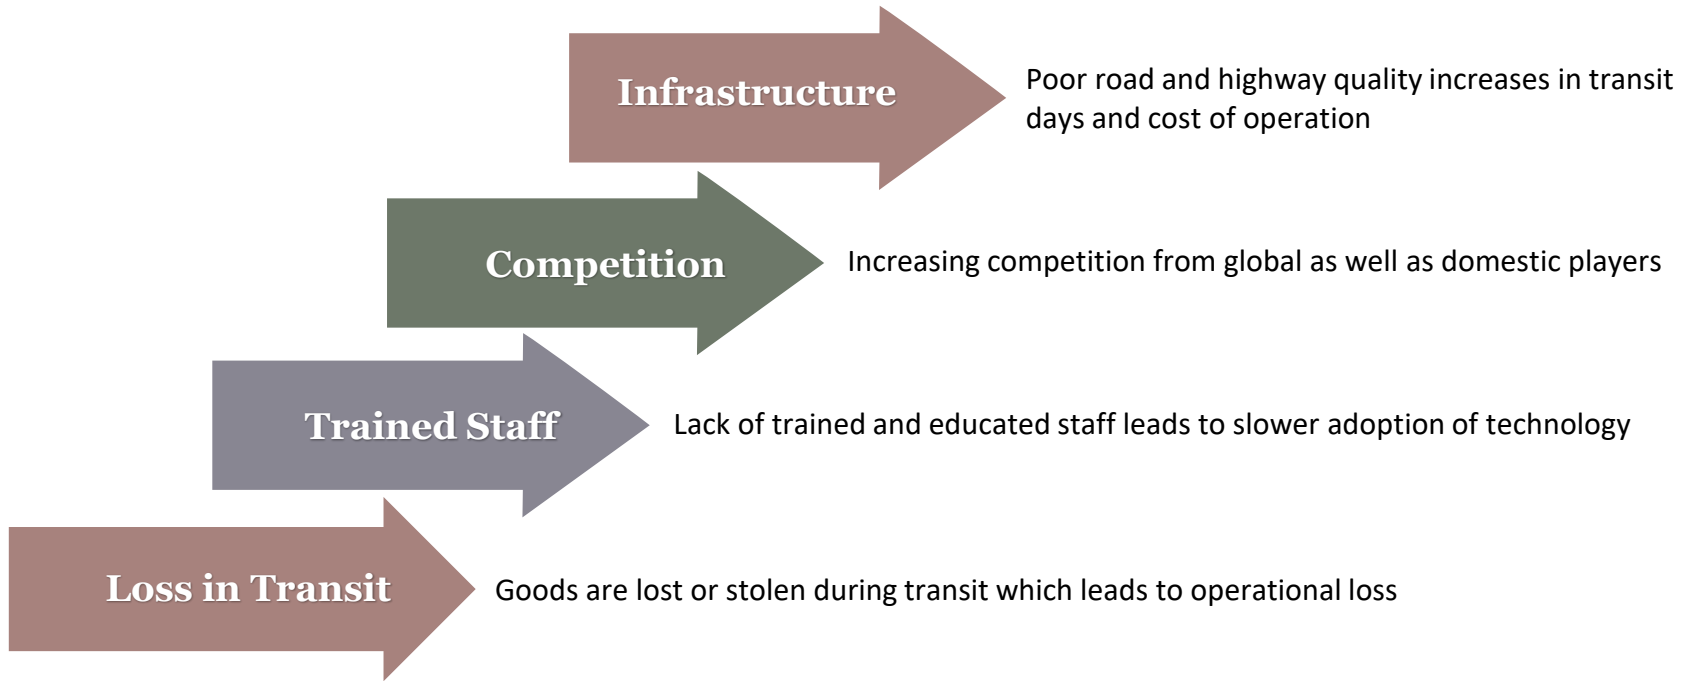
Infrastructure

Poor road and highway quality increases in transit days and cost of operation

Competition

Increasing competition from global as well as domestic players

Trained Staff

Lack of trained and educated staff leads to slower adoption of technology

Loss in Transit

Goods are lost or stolen during transit which leads to operational loss